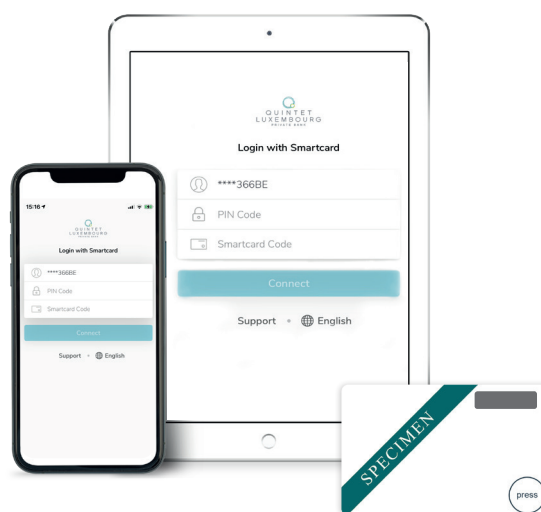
15:16

QUINTET
LUXEMBOURG
PRIVATE BANK

Login with Smartcard

****366BE

PIN Code

Smartcard Code

Connect

Support • English

QUINTET
LUXEMBOURG
PRIVATE BANK

Login with Smartcard

****366BE

PIN Code

Smartcard Code

Connect

Support • English

SPECIMEN

press